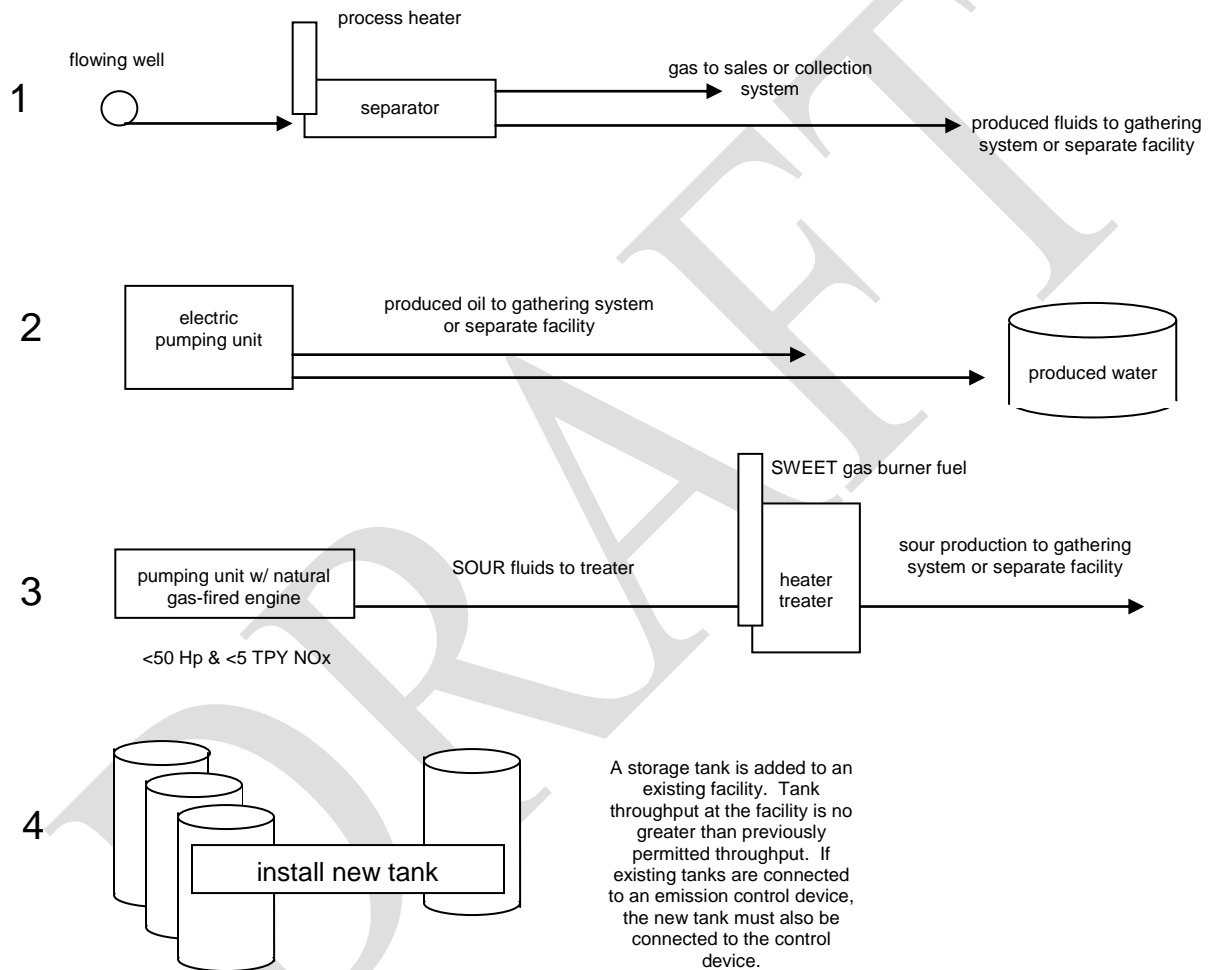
1

flowing well

process heater

separator

gas to sales or collection system

produced fluids to gathering system or separate facility

2

electric pumping unit

produced oil to gathering system or separate facility

produced water

3

pumping unit w/ natural gas-fired engine

<50 Hp & <5 TPY NOx

SOUR fluids to treater

SWEET gas burner fuel

heater treater

sour production to gathering system or separate facility

4

install new tank

A storage tank is added to an existing facility. Tank throughput at the facility is no greater than previously permitted throughput. If existing tanks are connected to an emission control device, the new tank must also be connected to the control device.

DRAFT